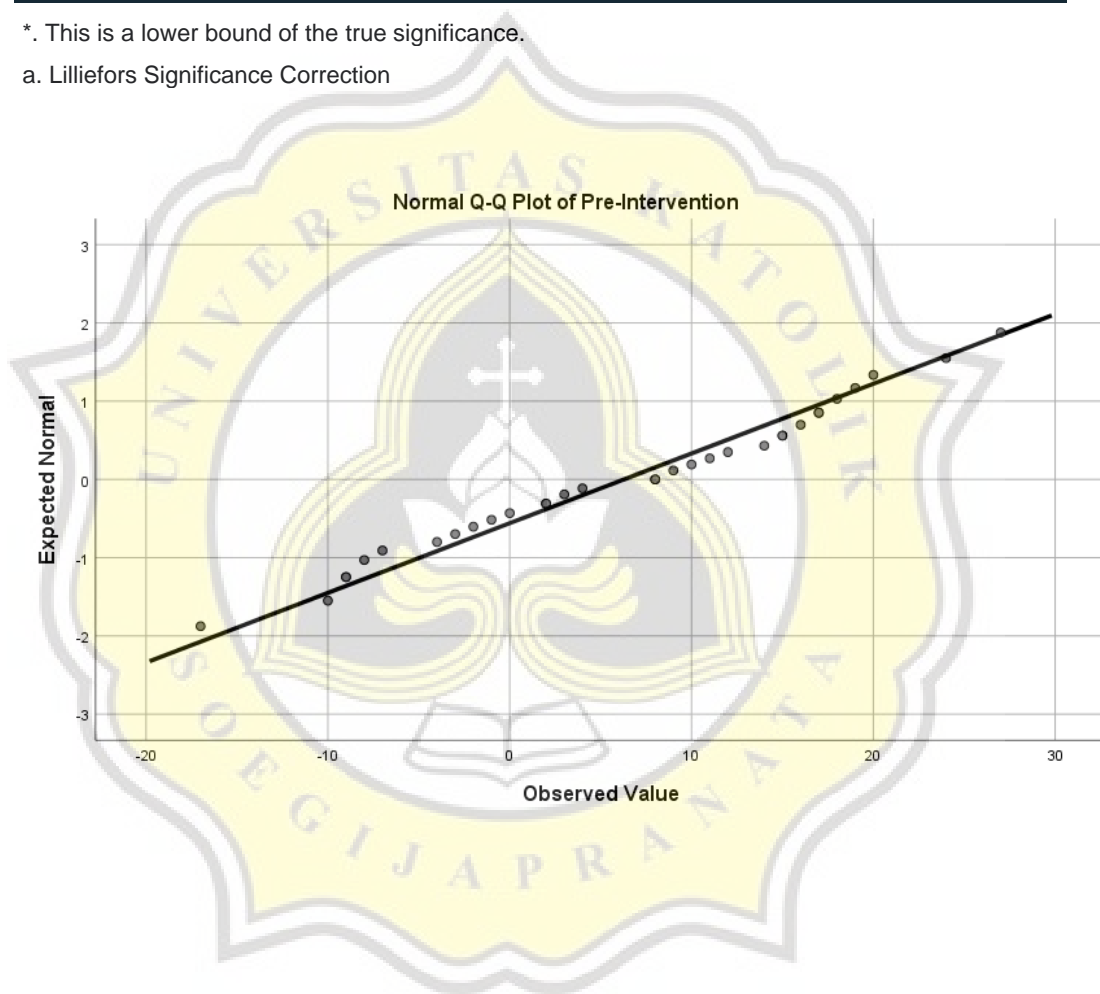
*. This is a lower bound of the true significance.

a. Lilliefors Significance Correction

Normal Q-Q Plot of Pre-Intervention

Expected Normal

3
2
1
0
-1
-2
-3

-20 -10 0 10 20 30

Observed Value

UNIVERSITAS KATOLIK SOEGIJAPRANATA